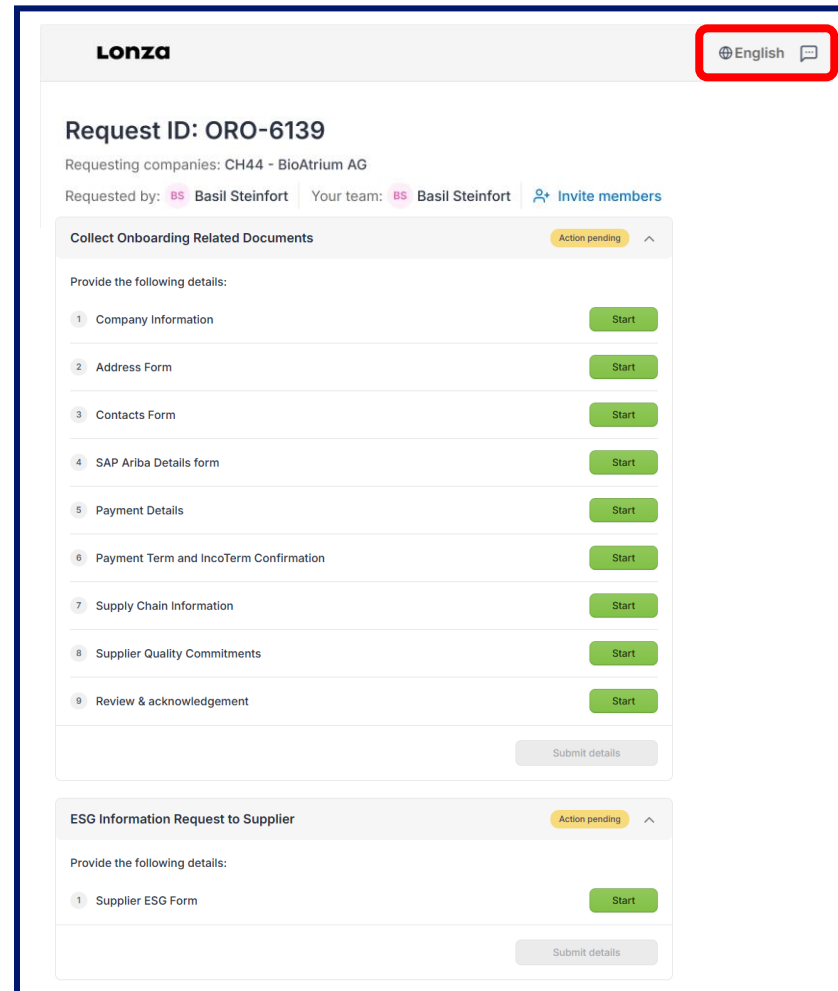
LONZA

English

Request ID: ORO-6139

Requesting companies: CH44 - BioAtrium AG

Requested by: BS Basil Steinfort | Your team: BS Basil Steinfort | Invite members

Collect Onboarding Related Documents

Action pending

Provide the following details:

1 Company Information Start

2 Address Form Start

3 Contacts Form Start

4 SAP Ariba Details form Start

5 Payment Details Start

6 Payment Term and IncoTerm Confirmation Start

7 Supply Chain Information Start

8 Supplier Quality Commitments Start

9 Review & acknowledgement Start

Submit details

ESG Information Request to Supplier

Action pending

Provide the following details:

1 Supplier ESG Form Start

Submit details